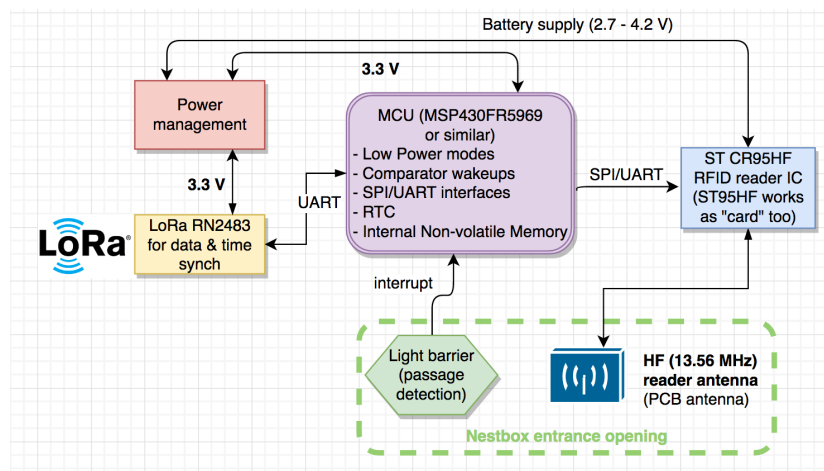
Battery supply (2.7 - 4.2 V)

3.3 V

Power management

MCU (MSP430FR5969 or similar)
- Low Power modes
- Comparator wakeups
- SPI/UART interfaces
- RTC
- Internal Non-volatile Memory

SPI/UART

ST CR95HF RFID reader IC (ST95HF works as "card" too)

3.3 V

UART

LoRa®

LoRa RN2483 for data & time synch

interrupt

Light barrier (passage detection)

HF (13.56 MHz) reader antenna (PCB antenna)

Nestbox entrance opening